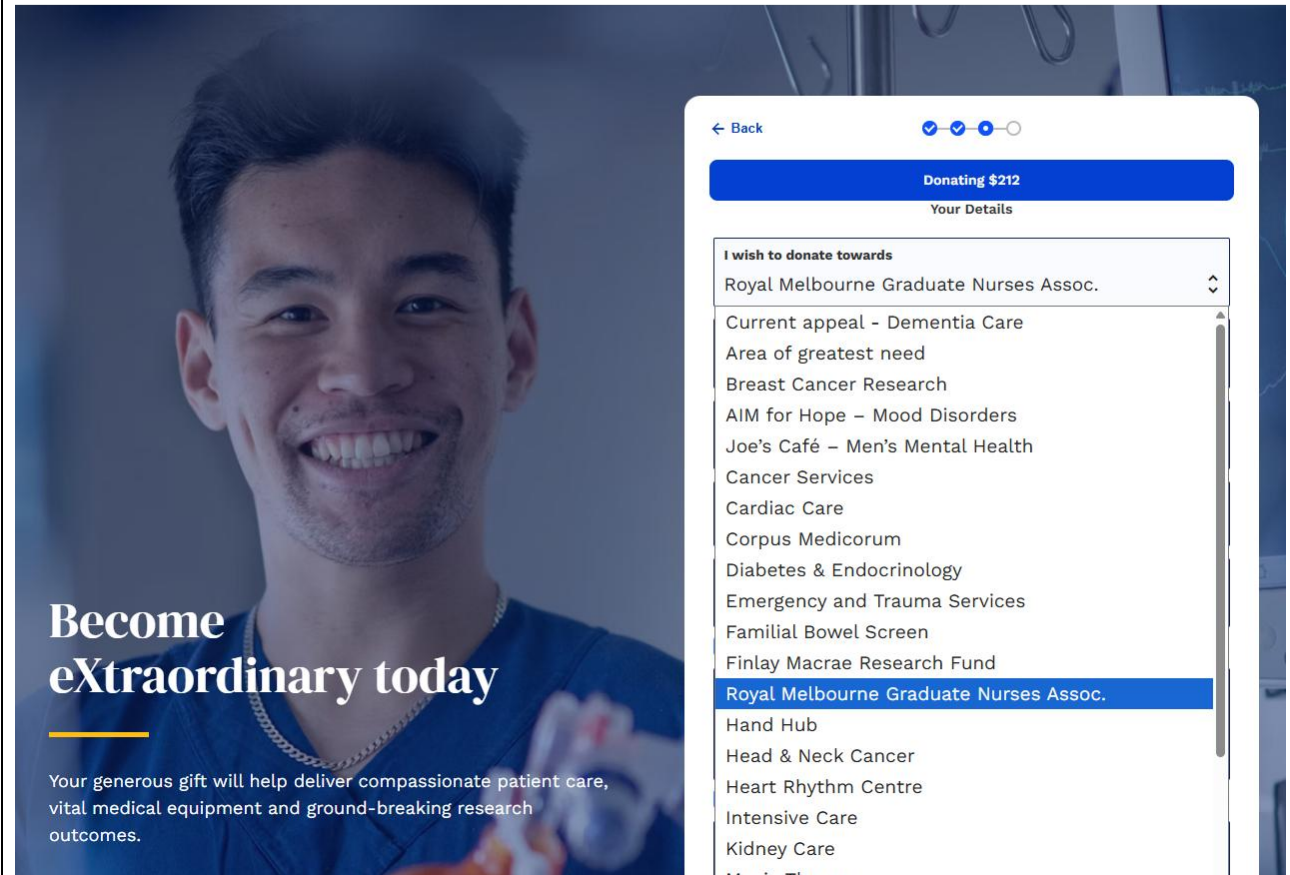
Become eXtraordinary today

Your generous gift will help deliver compassionate patient care, vital medical equipment and ground-breaking research outcomes.

← Back

Donating $212

Your Details

I wish to donate towards

Royal Melbourne Graduate Nurses Assoc.

Current appeal - Dementia Care
Area of greatest need
Breast Cancer Research
AIM for Hope – Mood Disorders
Joe's Café – Men's Mental Health
Cancer Services
Cardiac Care
Corpus Medicorum
Diabetes & Endocrinology
Emergency and Trauma Services
Familial Bowel Screen
Finlay Macrae Research Fund
Royal Melbourne Graduate Nurses Assoc.
Hand Hub
Head & Neck Cancer
Heart Rhythm Centre
Intensive Care
Kidney Care
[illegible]